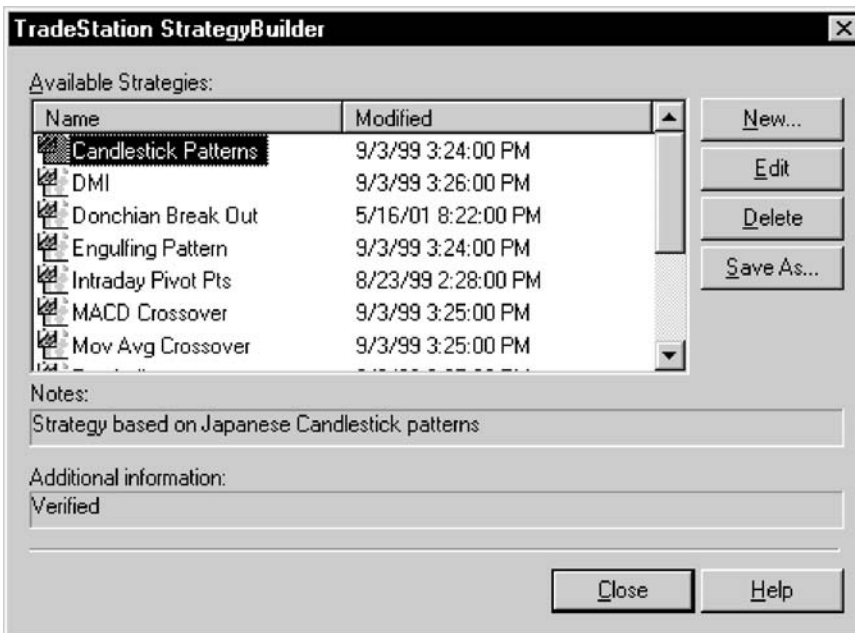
TradeStation StrategyBuilder

Available Strategies:

| Name | Modified |
|---|---|
| Candlestick Patterns | 9/3/99 3:24:00 PM |
| DMI | 9/3/99 3:26:00 PM |
| Donchian Break Out | 5/16/01 8:22:00 PM |
| Engulfing Pattern | 9/3/99 3:24:00 PM |
| Intraday Pivot Pts | 8/23/99 2:28:00 PM |
| MACD Crossover | 9/3/99 3:25:00 PM |
| Mov Avg Crossover | 9/3/99 3:25:00 PM |
| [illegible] | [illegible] |

New...

Edit

Delete

Save As...

Notes:

Strategy based on Japanese Candlestick patterns

Additional information:

Verified

Close

Help